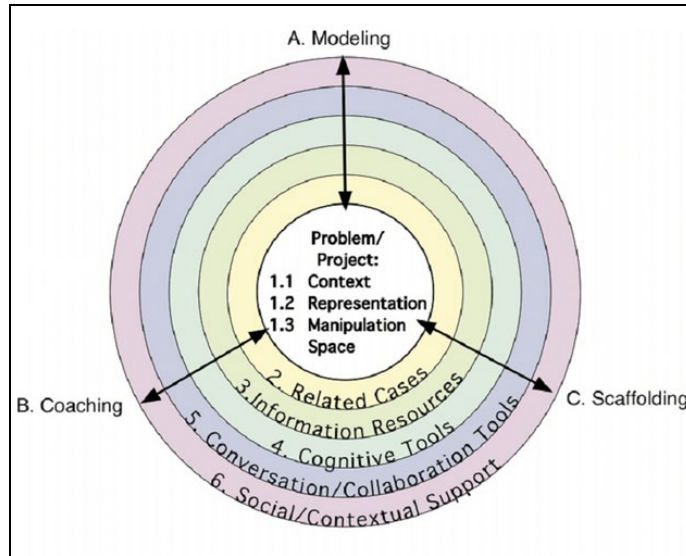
A. Modeling

Problem/
Project:
1.1 Context
1.2 Representation
1.3 Manipulation
Space

2. Related Cases
3. Information Resources
4. Cognitive Tools
5. Conversation/Collaboration Tools
6. Social/Contextual Support

B. Coaching

C. Scaffolding